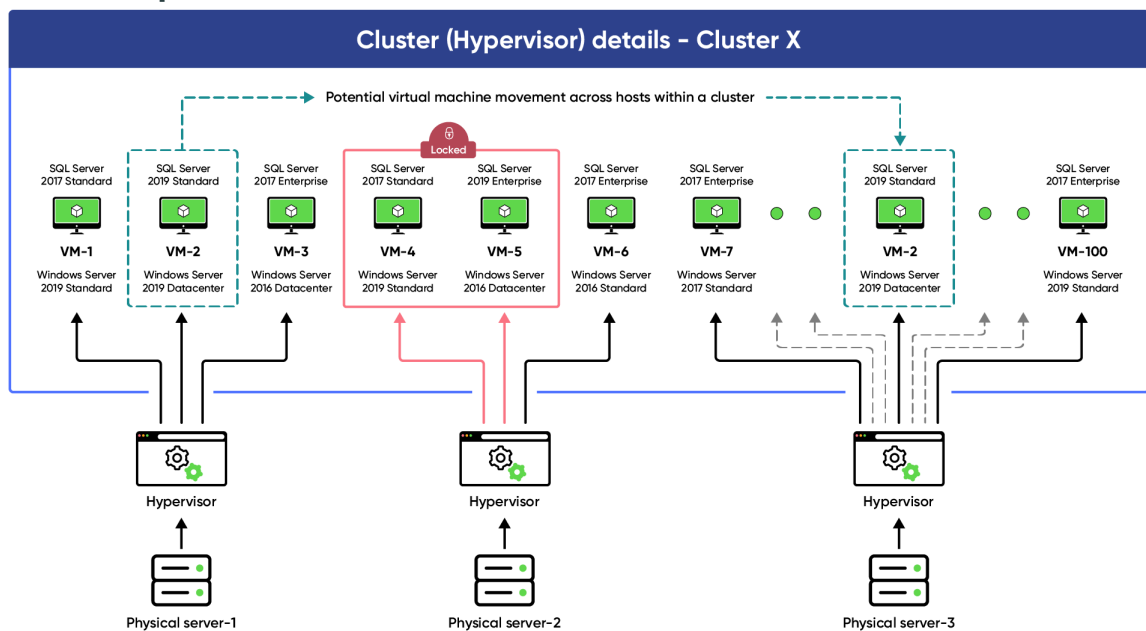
Cluster (Hypervisor) details - Cluster X

Potential virtual machine movement across hosts within a cluster

Locked

SQL Server 2017 Standard
VM-1
Windows Server 2019 Standard

SQL Server 2019 Standard
VM-2
Windows Server 2019 Datacenter

SQL Server 2017 Enterprise
VM-3
Windows Server 2016 Datacenter

SQL Server 2017 Standard
VM-4
Windows Server 2019 Standard

SQL Server 2019 Enterprise
VM-5
Windows Server 2016 Datacenter

SQL Server 2017 Enterprise
VM-6
Windows Server 2016 Standard

SQL Server 2017 Enterprise
VM-7
Windows Server 2017 Standard

SQL Server 2019 Standard
VM-2
Windows Server 2019 Datacenter

SQL Server 2017 Enterprise
VM-100
Windows Server 2019 Standard

Hypervisor
Physical server-1

Hypervisor
Physical server-2

Hypervisor
Physical server-3